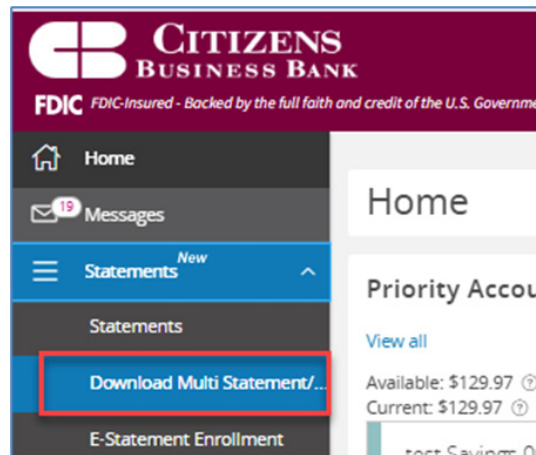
CITIZENS
BUSINESS BANK

FDIC FDIC-Insured - Backed by the full faith and credit of the U.S. Governme

Home

19 Messages

Statements New

Statements

Download Multi Statement/...

E-Statement Enrollment

Home

Priority Accou

View all

Available: $129.97
Current: $129.97

test Savings 0